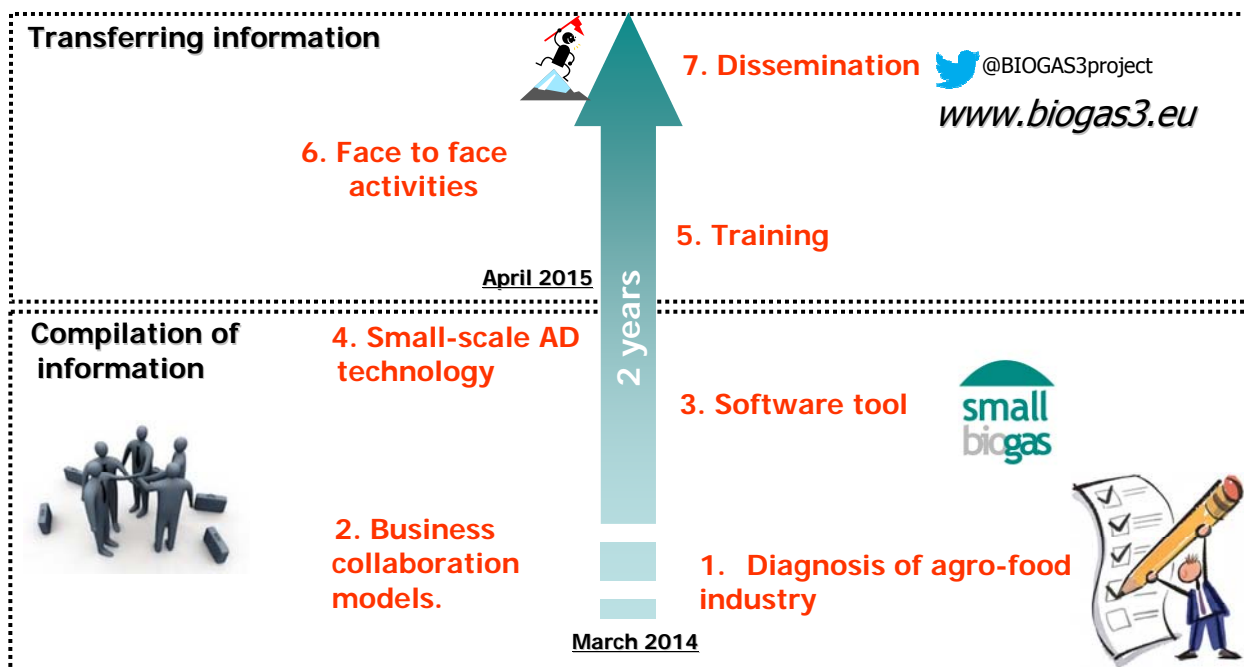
Transferring information

7. Dissemination @BIOGAS3project

www.biogas3.eu

6. Face to face activities

5. Training

April 2015

2 years

Compilation of information

4. Small-scale AD technology

3. Software tool

small biogas

2. Business collaboration models.

1. Diagnosis of agro-food industry

March 2014